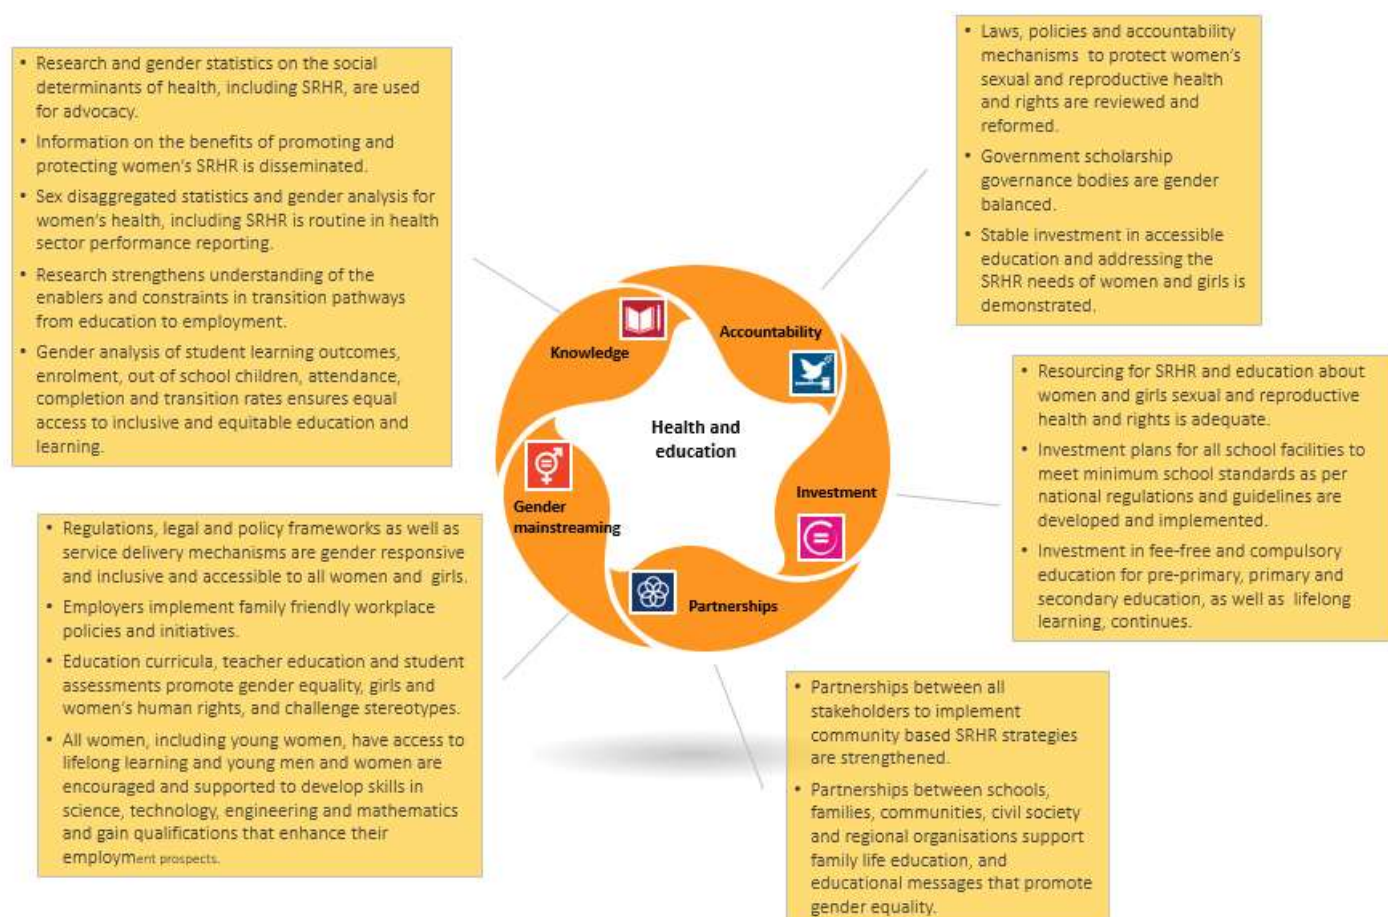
• Research and gender statistics on the social determinants of health, including SRHR, are used for advocacy.
• Information on the benefits of promoting and protecting women's SRHR is disseminated.
• Sex disaggregated statistics and gender analysis for women's health, including SRHR is routine in health sector performance reporting.
• Research strengthens understanding of the enablers and constraints in transition pathways from education to employment.
• Gender analysis of student learning outcomes, enrolment, out of school children, attendance, completion and transition rates ensures equal access to inclusive and equitable education and learning.

• Laws, policies and accountability mechanisms to protect women's sexual and reproductive health and rights are reviewed and reformed.
• Government scholarship governance bodies are gender balanced.
• Stable investment in accessible education and addressing the SRHR needs of women and girls is demonstrated.

Knowledge

Accountability

Health and education

Gender mainstreaming

Investment

Partnerships

• Resourcing for SRHR and education about women and girls sexual and reproductive health and rights is adequate.
• Investment plans for all school facilities to meet minimum school standards as per national regulations and guidelines are developed and implemented.
• Investment in fee-free and compulsory education for pre-primary, primary and secondary education, as well as lifelong learning, continues.

• Regulations, legal and policy frameworks as well as service delivery mechanisms are gender responsive and inclusive and accessible to all women and girls.
• Employers implement family friendly workplace policies and initiatives.
• Education curricula, teacher education and student assessments promote gender equality, girls and women's human rights, and challenge stereotypes.
• All women, including young women, have access to lifelong learning and young men and women are encouraged and supported to develop skills in science, technology, engineering and mathematics and gain qualifications that enhance their employment prospects.

• Partnerships between all stakeholders to implement community based SRHR strategies are strengthened.
• Partnerships between schools, families, communities, civil society and regional organisations support family life education, and educational messages that promote gender equality.